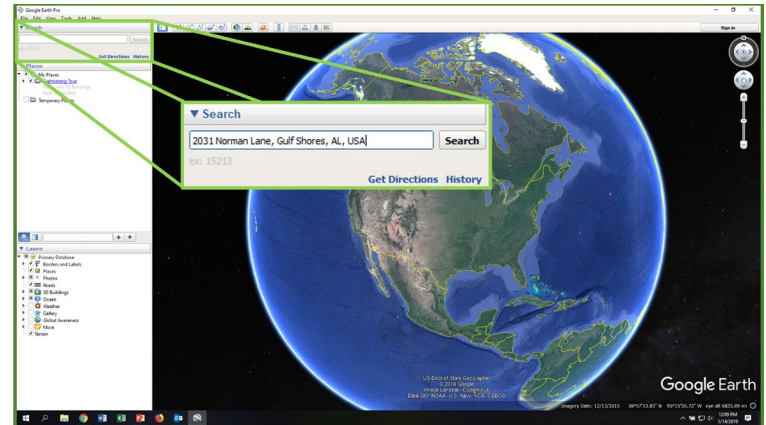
Google Earth Pro

File Edit View Tools Add Help

Sign in

▼ Search

Search

Get Directions History

▼ Places

My Places

Sightseeing Tour

Temporary Places

▼ Search

2031 Norman Lane, Gulf Shores, AL, USA

Search

ex: 15213

Get Directions History

▼ Layers

Primary Database

Borders and Labels

Places

Photos

Roads

3D Buildings

Ocean

Weather

Gallery

Global Awareness

More

Terrain

US Dept of State Geographer
© 2018 Google
Image Landsat / Copernicus
Data SIO, NOAA, U.S. Navy, NGA, GEBCO

Google Earth

Imagery Date: 12/13/2015 38°57'33.85" N 95°15'55.72" W eye alt 6835.89 mi

12:09 PM
3/14/2019